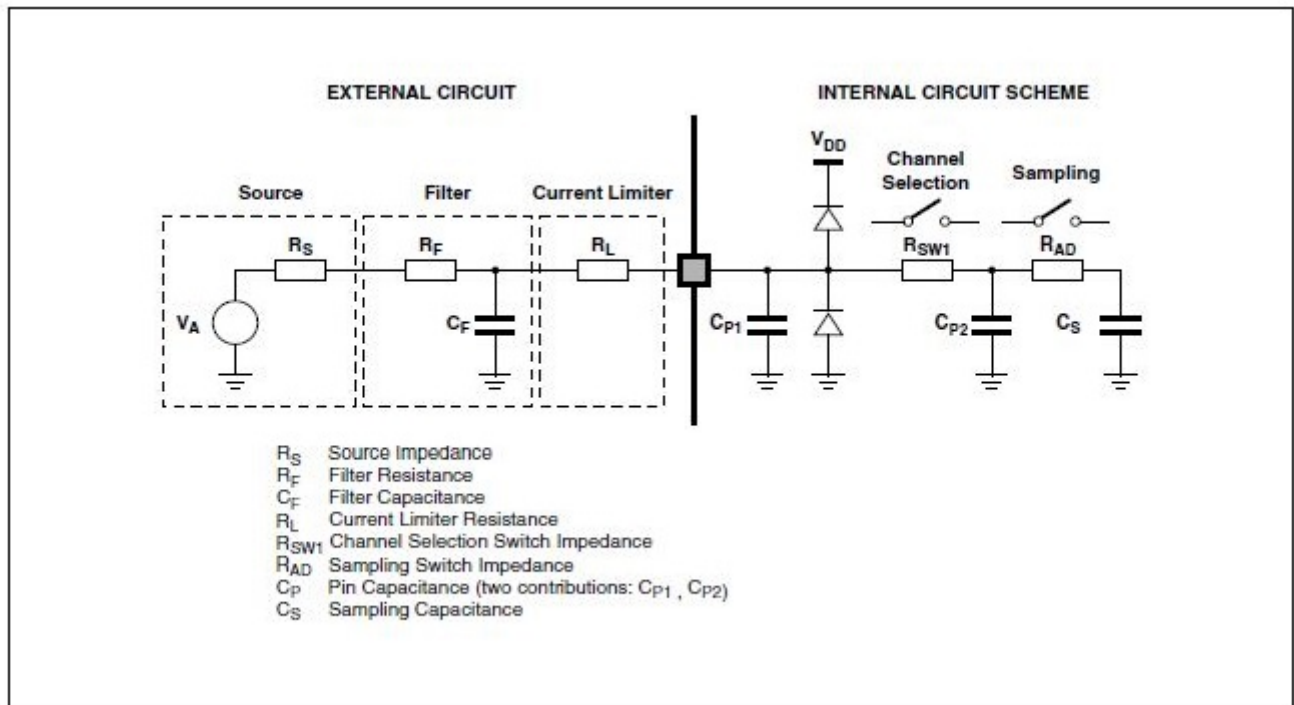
EXTERNAL CIRCUIT

INTERNAL CIRCUIT SCHEME

Source

Filter

Current Limiter

$V_{DD}$

Channel Selection

Sampling

$R_S$

$R_F$

$R_L$

$R_{SW1}$

$R_{AD}$

$V_A$

$C_F$

$C_{P1}$

$C_{P2}$

$C_S$

$R_S$ Source Impedance
$R_F$ Filter Resistance
$C_F$ Filter Capacitance
$R_L$ Current Limiter Resistance
$R_{SW1}$ Channel Selection Switch Impedance
$R_{AD}$ Sampling Switch Impedance
$C_P$ Pin Capacitance (two contributions: $C_{P1}$ , $C_{P2}$)
$C_S$ Sampling Capacitance